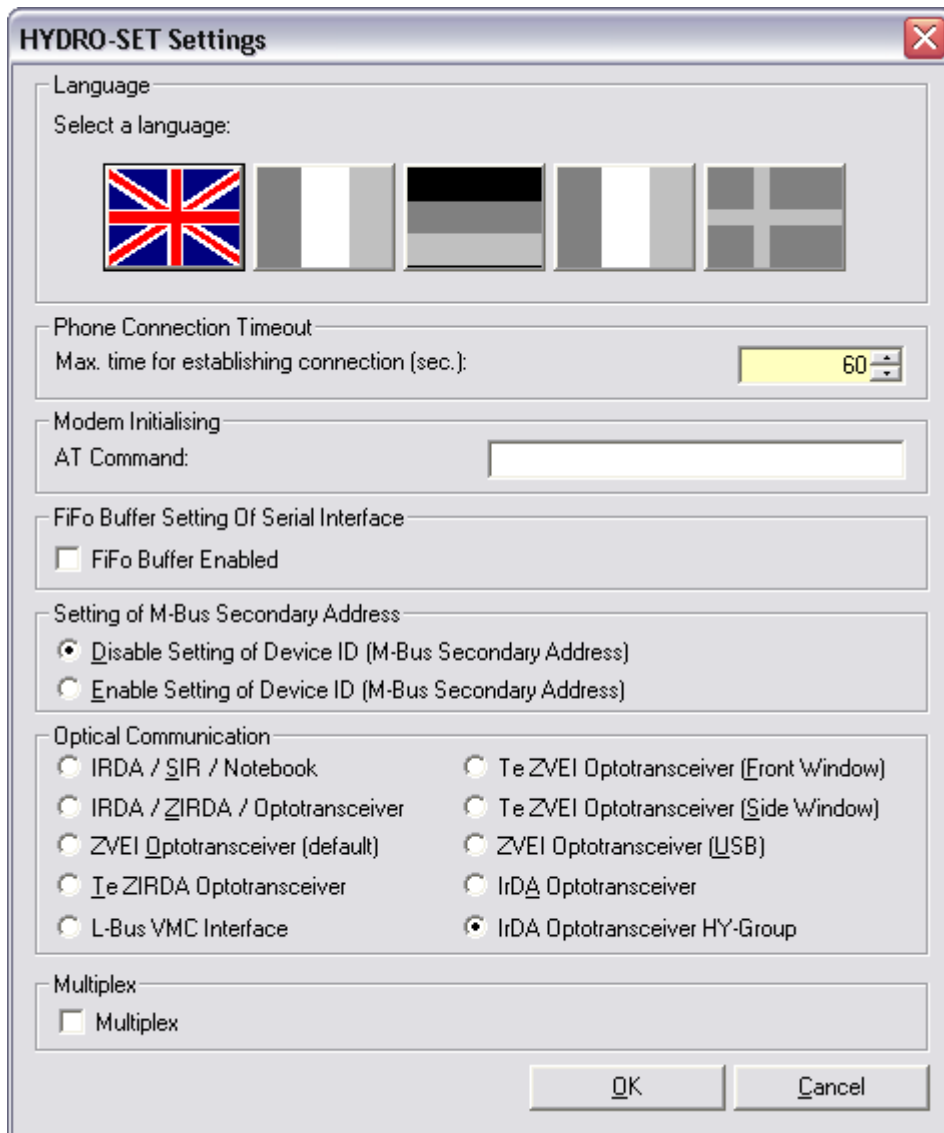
HYDRO-SET Settings

Language
Select a language:

Phone Connection Timeout
Max. time for establishing connection (sec.):
60

Modem Initialising
AT Command:

FiFo Buffer Setting Of Serial Interface
FiFo Buffer Enabled

Setting of M-Bus Secondary Address
Disable Setting of Device ID (M-Bus Secondary Address)
Enable Setting of Device ID (M-Bus Secondary Address)

Optical Communication
IRDA / SIR / Notebook
IRDA / ZIRDA / Optotransceiver
ZVEI Optotransceiver (default)
Te ZIRDA Optotransceiver
L-Bus VMC Interface
Te ZVEI Optotransceiver (Front Window)
Te ZVEI Optotransceiver (Side Window)
ZVEI Optotransceiver (USB)
IrDA Optotransceiver
IrDA Optotransceiver HY-Group

Multiplex
Multiplex

OK
Cancel